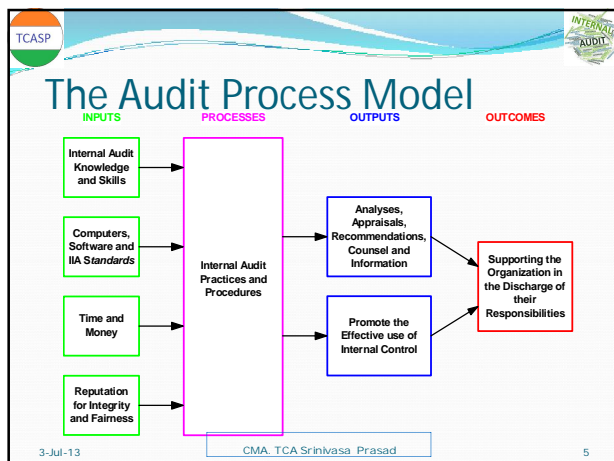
TCASP

INTERNAL AUDIT

The Audit Process Model

INPUTS

PROCESSES

OUTPUTS

OUTCOMES

Internal Audit Knowledge and Skills

Computers, Software and IIA Standards

Time and Money

Reputation for Integrity and Fairness

Internal Audit Practices and Procedures

Analyses, Appraisals, Recommendations, Counsel and Information

Promote the Effective use of Internal Control

Supporting the Organization in the Discharge of their Responsibilities

3-Jul-13

CMA. TCA Srinivasa Prasad

5